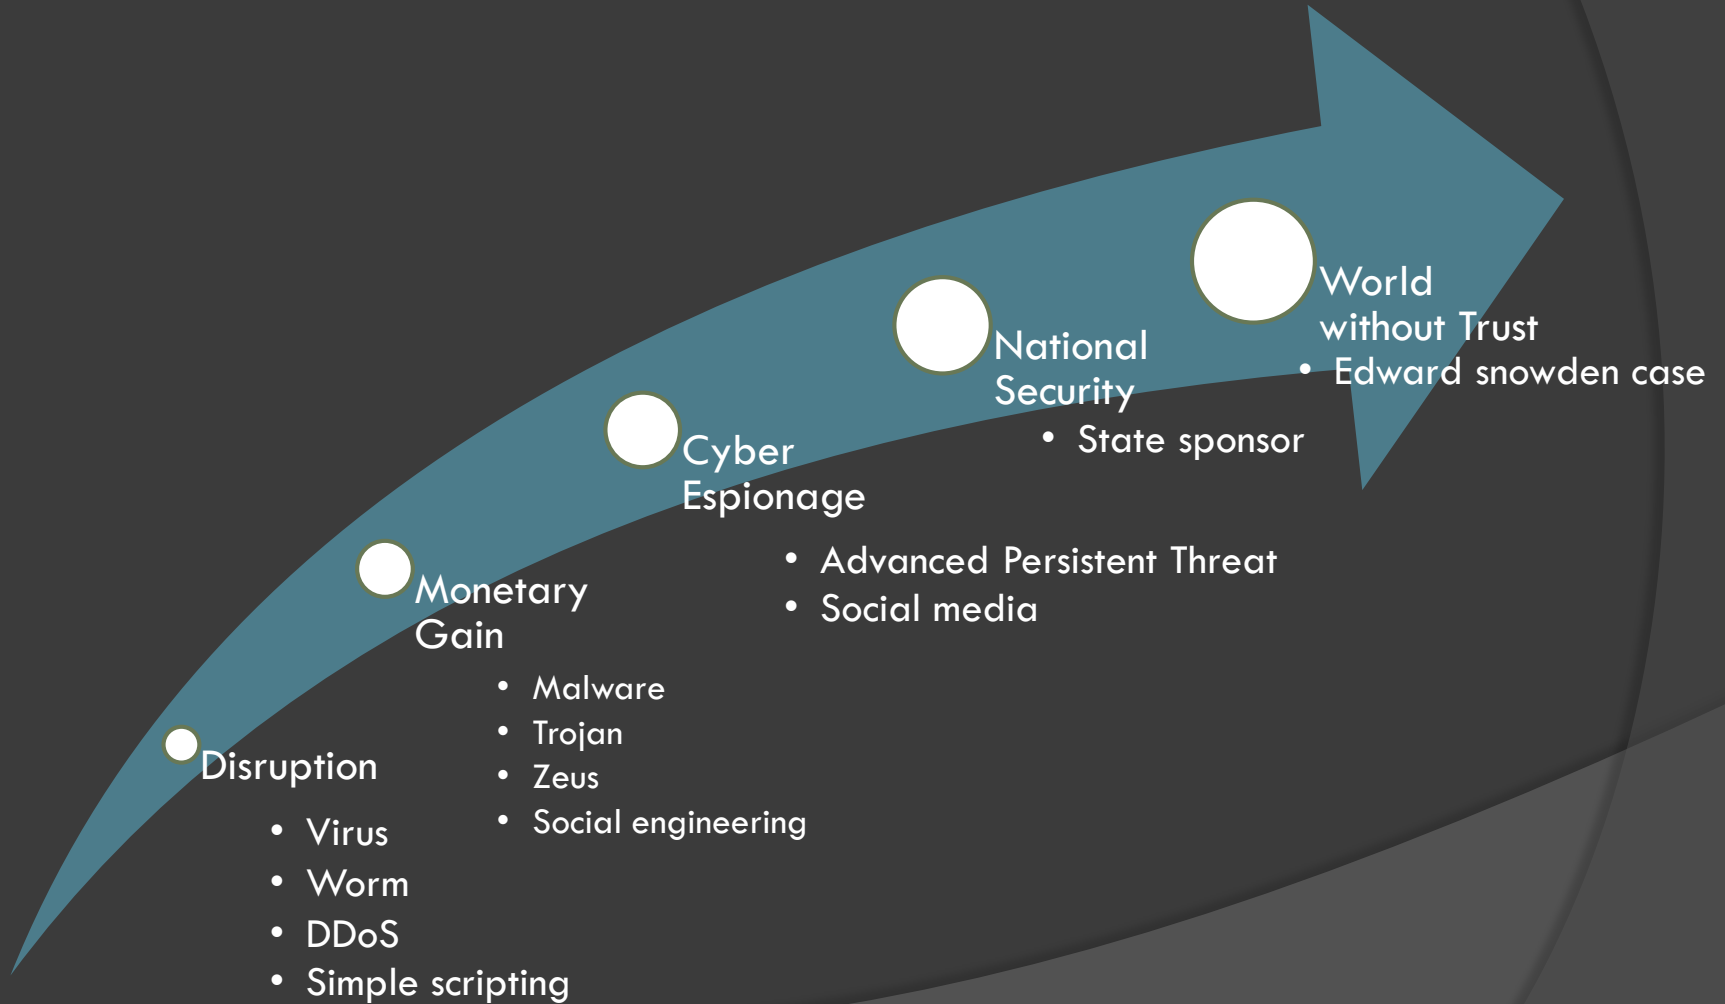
Disruption
- Virus
- Worm
- DDoS
- Simple scripting

Monetary Gain
- Malware
- Trojan
- Zeus
- Social engineering

Cyber Espionage
- Advanced Persistent Threat
- Social media

National Security
- State sponsor

World without Trust
- Edward snowden case